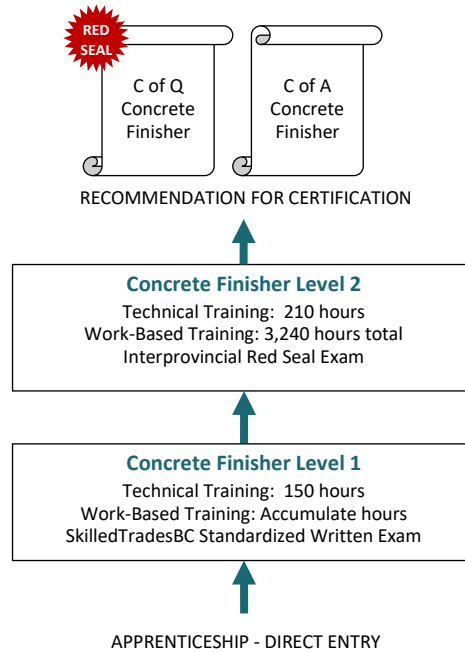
RED SEAL

C of Q
Concrete
Finisher

C of A
Concrete
Finisher

RECOMMENDATION FOR CERTIFICATION

Concrete Finisher Level 2
Technical Training: 210 hours
Work-Based Training: 3,240 hours total
Interprovincial Red Seal Exam

Concrete Finisher Level 1
Technical Training: 150 hours
Work-Based Training: Accumulate hours
SkilledTradesBC Standardized Written Exam

APPRENTICESHIP - DIRECT ENTRY